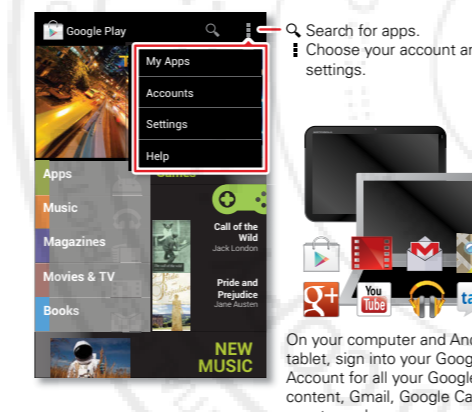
Google Play

My Apps
Accounts
Settings
Help

Apps
Music
Magazines
Movies & TV
Books

Games

Call of the Wild
Jack London

Pride and Prejudice
Jane Austen

NEW MUSIC

Search for apps.
Choose your account ar settings.

On your computer and Anc tablet, sign into your Goog Account for all your Google content, Gmail, Google Ca